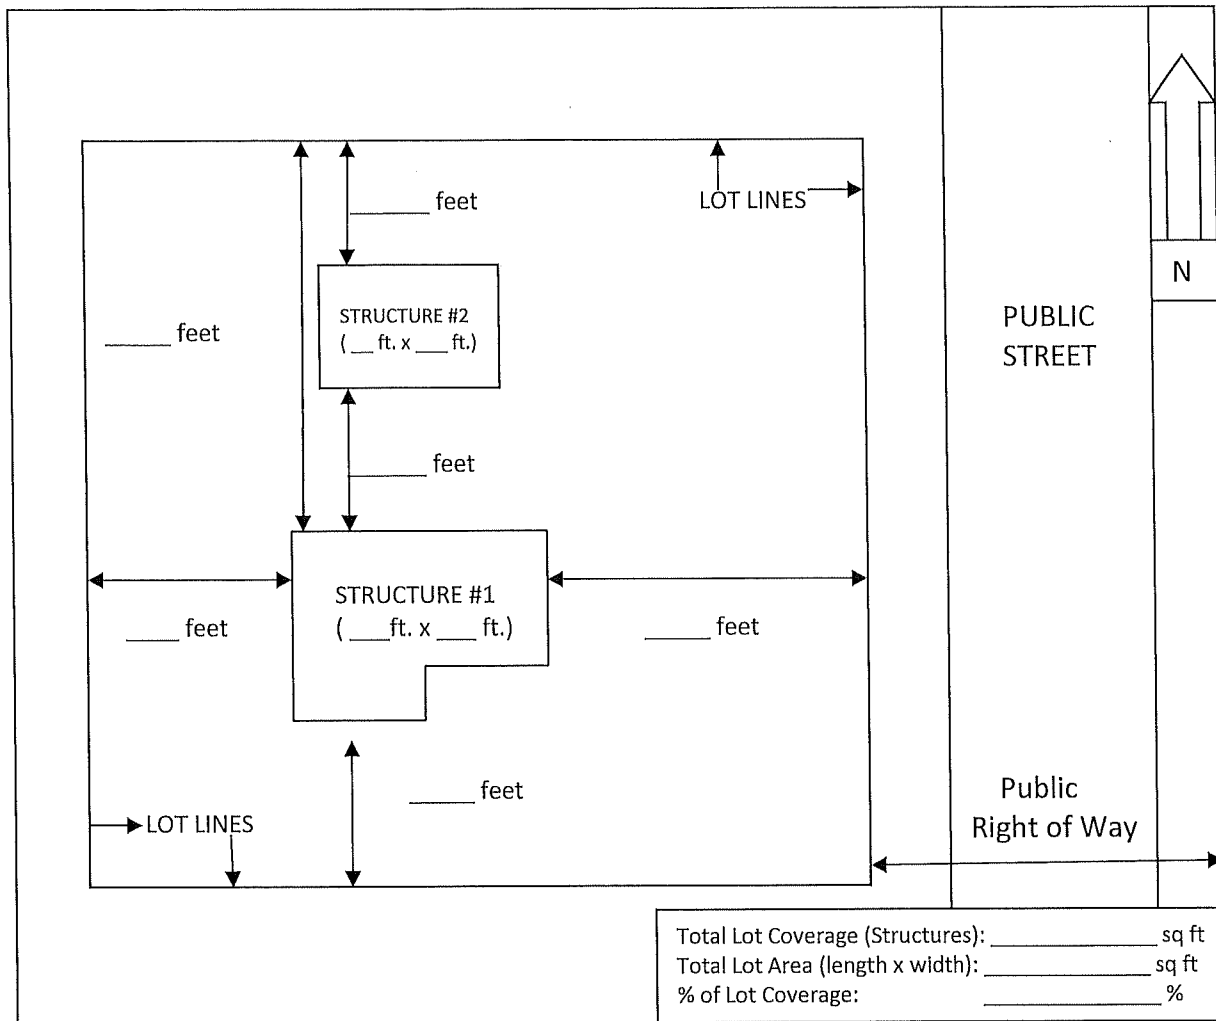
N

_______ feet

LOT LINES

STRUCTURE #2
( __ ft. x ___ ft.)

_____ feet

PUBLIC
STREET

_______ feet

STRUCTURE #1
( ___ft. x ___ ft.)

____ feet

_____ feet

_____ feet

Public
Right of Way

LOT LINES

Total Lot Coverage (Structures): ____________ sq ft
Total Lot Area (length x width): ____________ sq ft
% of Lot Coverage: ____________ %